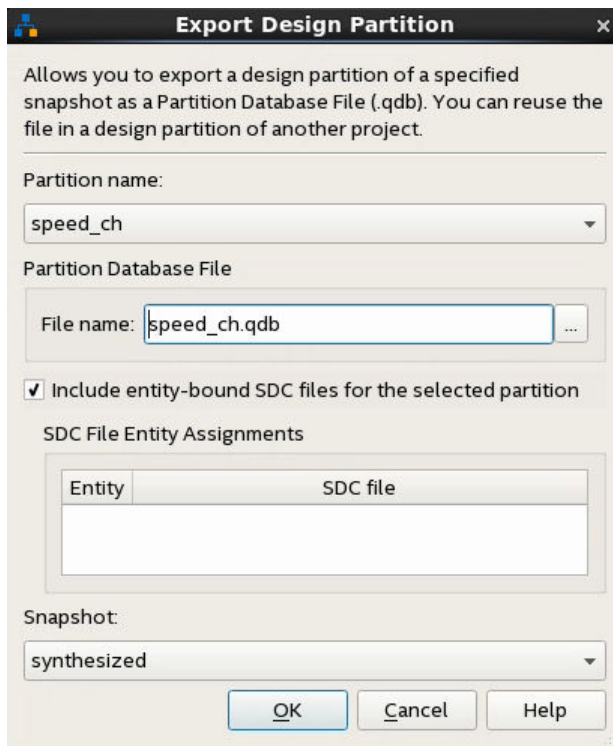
Export Design Partition

Allows you to export a design partition of a specified snapshot as a Partition Database File (.qdb). You can reuse the file in a design partition of another project.

Partition name:

speed_ch

Partition Database File

File name: speed_ch.qdb ...

✓ Include entity-bound SDC files for the selected partition

SDC File Entity Assignments

| Entity | SDC file |
|---|---|
| | |

Snapshot:

synthesized

OK Cancel Help